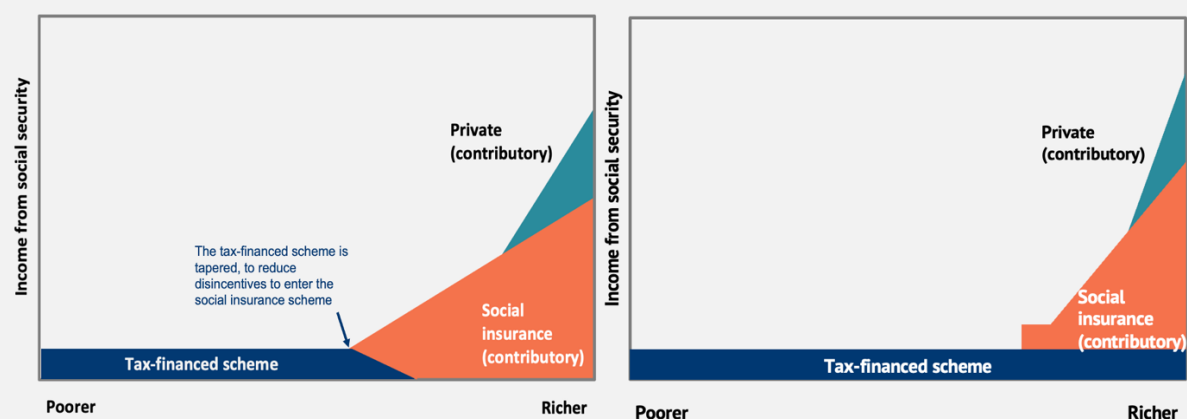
Income from social security

Private (contributory)

The tax-financed scheme is tapered, to reduce disincentives to enter the social insurance scheme

Social insurance (contributory)

Tax-financed scheme

Poorer

Richer

Income from social security

Private (contributory)

Social insurance (contributory)

Tax-financed scheme

Poorer

Richer